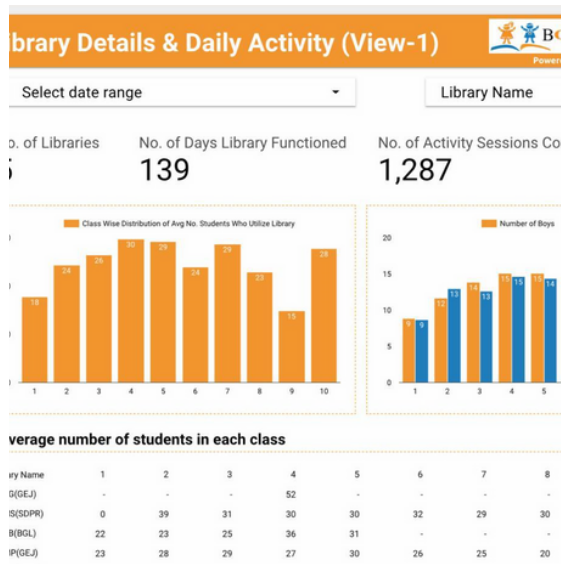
ibrary Details & Daily Activity (View-1)

BO

Power

Select date range

Library Name

o. of Libraries

No. of Days Library Functioned

139

No. of Activity Sessions Co

1,287

Class Wise Distribution of Avg No. Students Who Utilize Library

18 24 26 30 29 24 29 23 15 28

1 2 3 4 5 6 7 8 9 10

Number of Boys

20

15

10

5

9 9 12 13 14 13 15 15 15 14

1 2 3 4 5

verage number of students in each class

| ary Name | 1 | 2 | 3 | 4 | 5 | 6 | 7 | 8 |
|---|---|---|---|---|---|---|---|---|
| G(GEJ) | - | - | - | 52 | - | - | - | - |
| IS(SDPR) | 0 | 39 | 31 | 30 | 30 | 32 | 29 | 30 |
| B(BGL) | 22 | 23 | 25 | 36 | 31 | - | - | - |
| P(GEJ) | 23 | 28 | 29 | 27 | 30 | 26 | 25 | 20 |